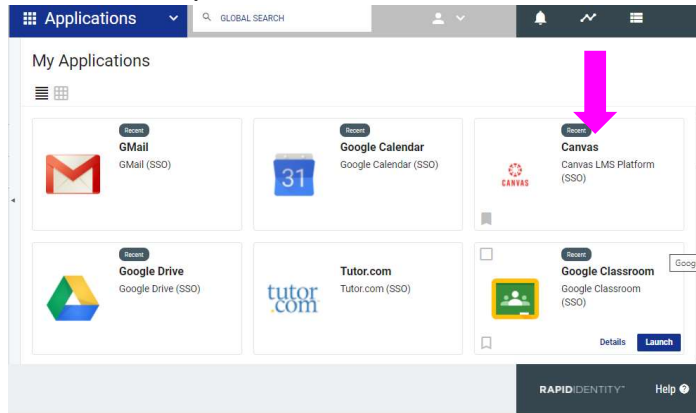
Applications
GLOBAL SEARCH

My Applications

Recent
GMail
GMail (SSO)

Recent
Google Calendar
Google Calendar (SSO)
31

Recent
Canvas
Canvas LMS Platform (SSO)
CANVAS

Recent
Google Drive
Google Drive (SSO)

Tutor.com
Tutor.com (SSO)
tutor.com

Recent
Google Classroom
Google Classroom (SSO)
Goog
Details
Launch

RAPIDIDENTITY
Help